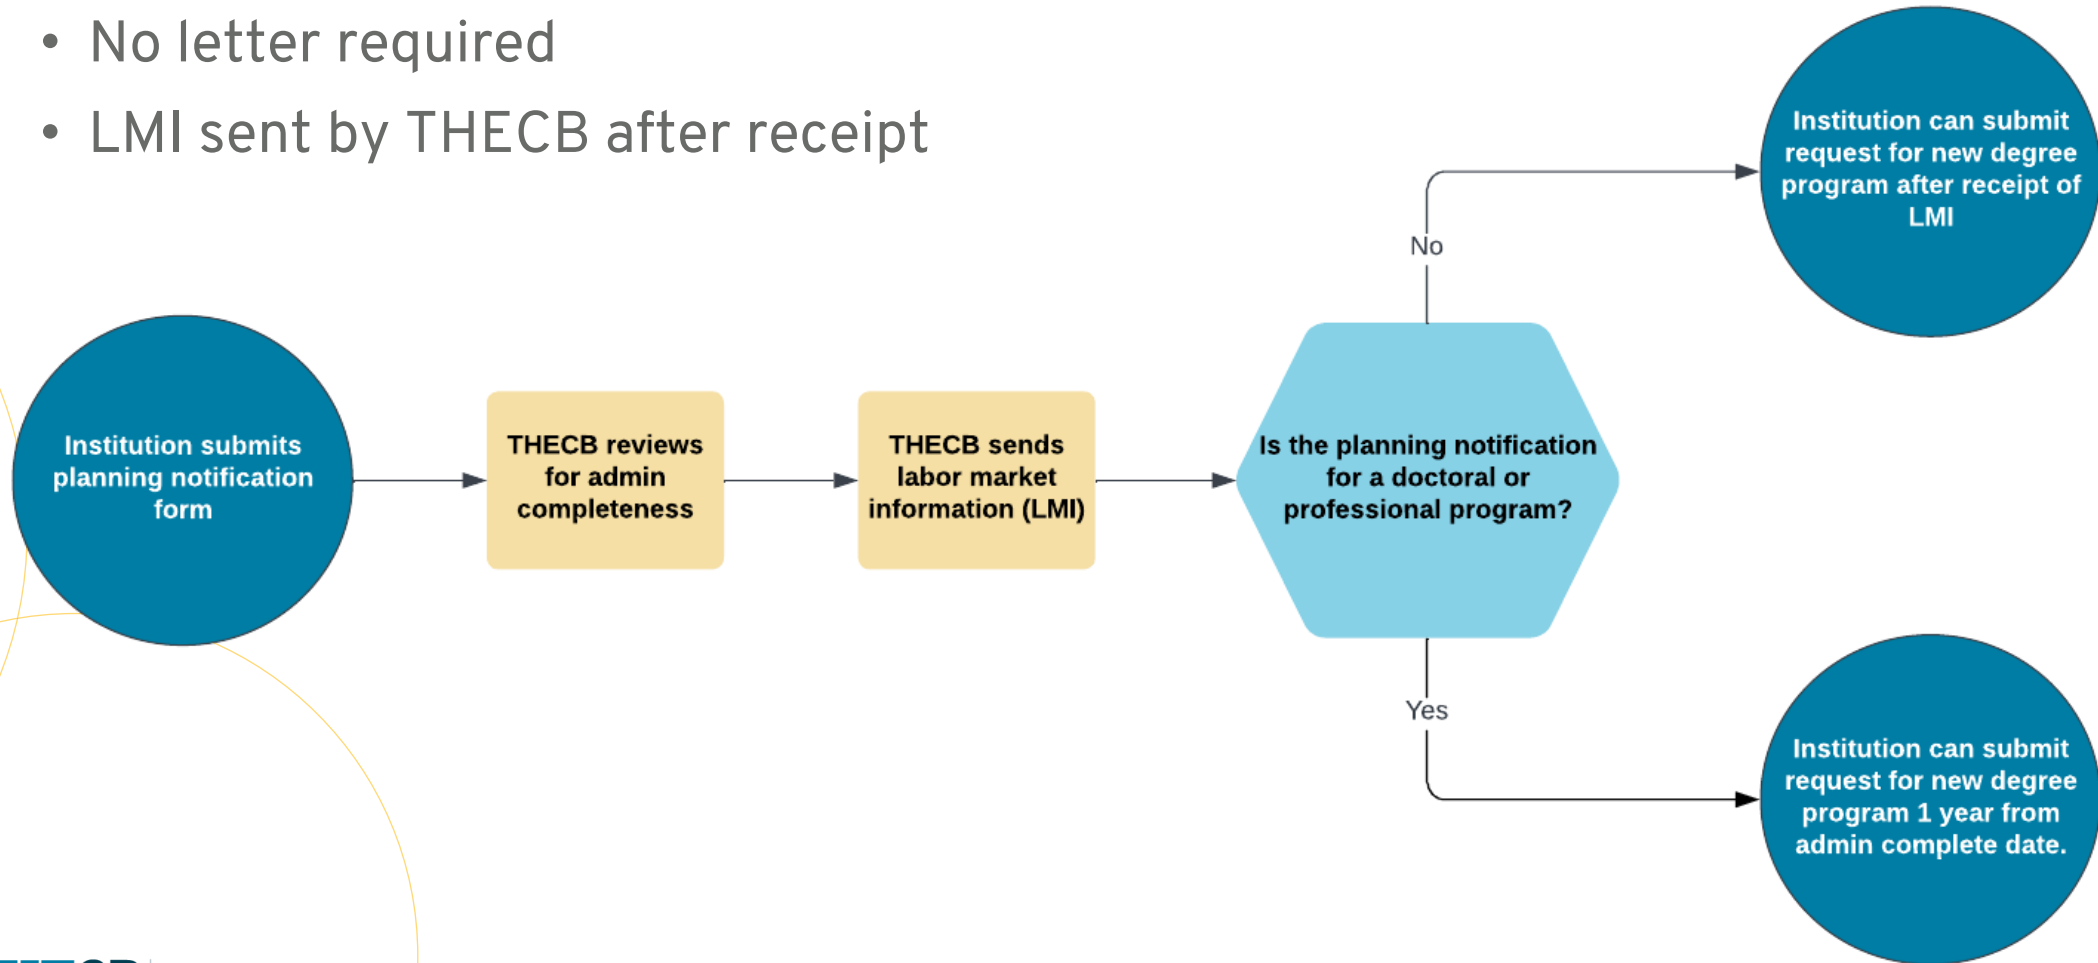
• No letter required
• LMI sent by THECB after receipt

Institution submits planning notification form

THECB reviews for admin completeness

THECB sends labor market information (LMI)

Is the planning notification for a doctoral or professional program?

No

Institution can submit request for new degree program after receipt of LMI

Yes

Institution can submit request for new degree program 1 year from admin complete date.